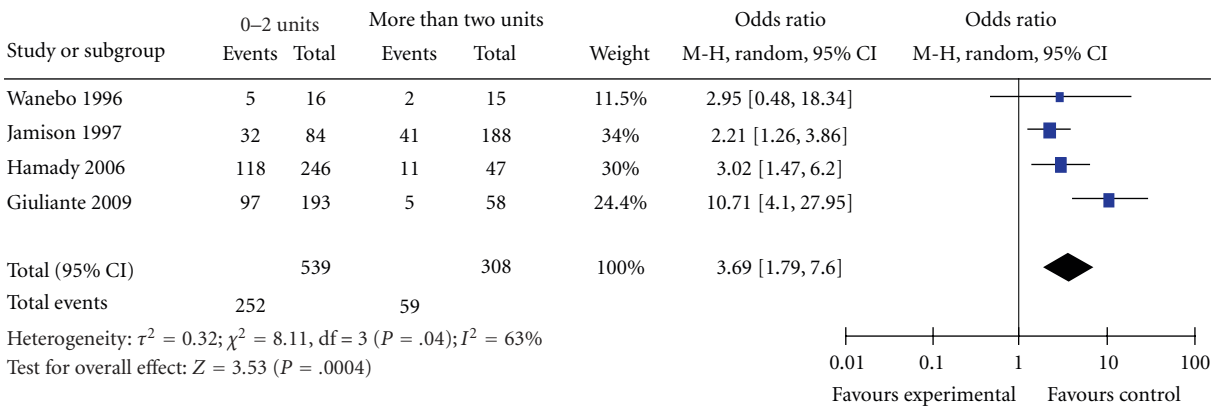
| Study or subgroup | 0–2 units Events | 0–2 units Total | More than two units Events | More than two units Total | Weight | Odds ratio M-H, random, 95% CI |
|---|---|---|---|---|---|---|
| Wanebo 1996 | 5 | 16 | 2 | 15 | 11.5% | 2.95 [0.48, 18.34] |
| Jamison 1997 | 32 | 84 | 41 | 188 | 34% | 2.21 [1.26, 3.86] |
| Hamady 2006 | 118 | 246 | 11 | 47 | 30% | 3.02 [1.47, 6.2] |
| Giuliante 2009 | 97 | 193 | 5 | 58 | 24.4% | 10.71 [4.1, 27.95] |
| Total (95% CI) | | 539 | | 308 | 100% | 3.69 [1.79, 7.6] |
| Total events | 252 | | 59 | | | |

Heterogeneity: $\tau^2 = 0.32$; $\chi^2 = 8.11$, df = 3 ($P = .04$); $I^2 = 63\%$
Test for overall effect: $Z = 3.53$ ($P = .0004$)

Odds ratio
M-H, random, 95% CI

0.01 0.1 1 10 100
Favours experimental Favours control